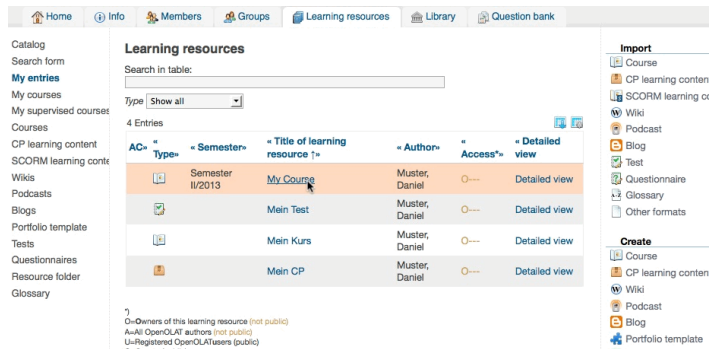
Home | Info | Members | Groups | Learning resources | Library | Question bank

Catalog
Search form
My entries
My courses
My supervised courses
Courses
CP learning content
SCORM learning conte
Wikis
Podcasts
Blogs
Portfolio template
Tests
Questionnaires
Resource folder
Glossary

Learning resources

Search in table:

Type Show all

4 Entries

| AC» | « Type» | « Semester» | « Title of learning resource ↑» | « Author» | « Access*» | « Detailed view |
|---|---|---|---|---|---|---|
| | | Semester II/2013 | My Course | Muster, Daniel | O--- | Detailed view |
| | | | Mein Test | Muster, Daniel | O--- | Detailed view |
| | | | Mein Kurs | Muster, Daniel | O--- | Detailed view |
| | | | Mein CP | Muster, Daniel | O--- | Detailed view |

*)
O=Owners of this learning resource (not public)
A=All OpenOLAT authors (not public)
U=Registered OpenOLATusers (public)

Import
Course
CP learning conten
SCORM learning co
Wiki
Podcast
Blog
Test
Questionnaire
Glossary
Other formats

Create
Course
CP learning conten
Wiki
Podcast
Blog
Portfolio template